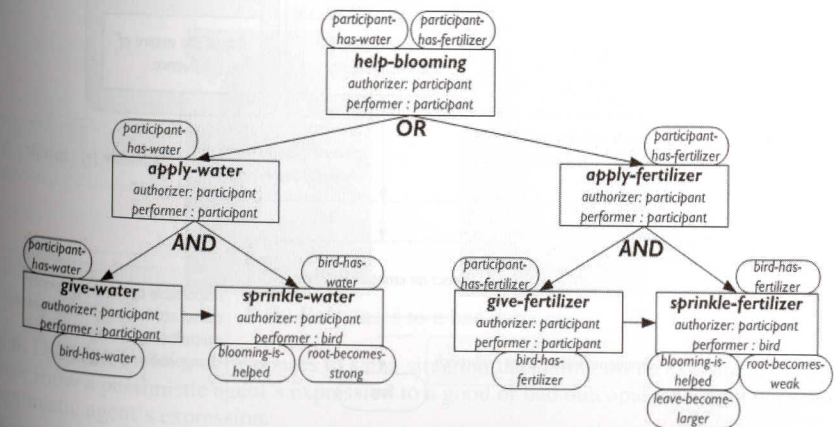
participant-has-water
participant-has-fertilizer
help-blooming
authorizer: participant
performer : participant

OR

participant-has-water
apply-water
authorizer: participant
performer : participant

participant-has-fertilizer
apply-fertilizer
authorizer: participant
performer : participant

AND

AND

participant-has-water
give-water
authorizer: participant
performer : participant
bird-has-water

bird-has-water
sprinkle-water
authorizer: participant
performer : bird
blooming-is-helped
root-becomes-strong

participant-has-fertilizer
give-fertilizer
authorizer: participant
performer : participant
bird-has-fertilizer

bird-has-fertilizer
sprinkle-fertilizer
authorizer: participant
performer : bird
blooming-is-helped
root-becomes-weak
leave-become-larger